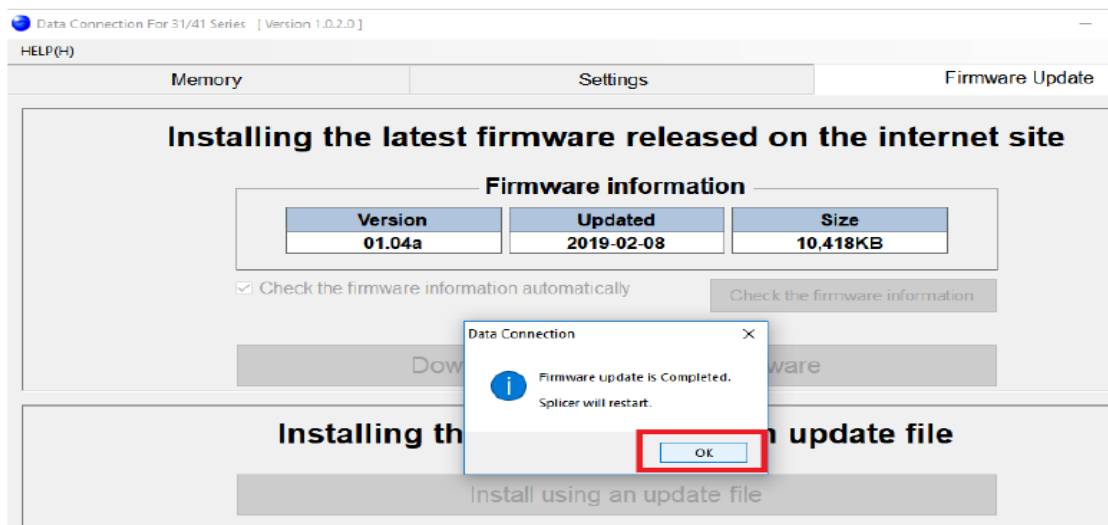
Data Connection For 31/41 Series [ Version 1.0.2.0 ]

HELP(H)

Memory | Settings | Firmware Update

Installing the latest firmware released on the internet site

Firmware information

| Version | Updated | Size |
|---|---|---|
| 01.04a | 2019-02-08 | 10,418KB |

Check the firmware information automatically

Check the firmware information

Dow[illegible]ware

Installing th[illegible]n update file

Install using an update file

Data Connection

Firmware update is Completed.

Splicer will restart.

OK